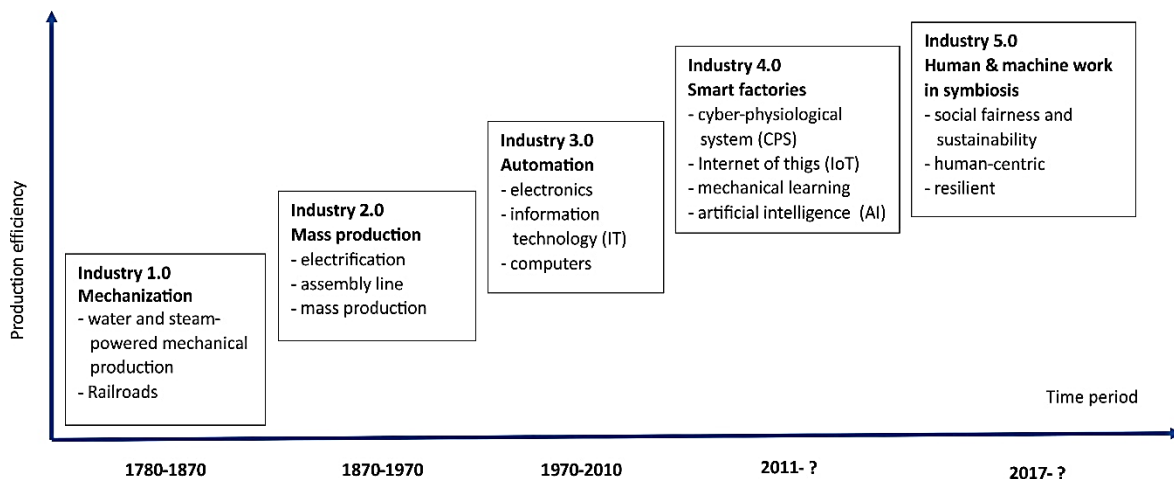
Production efficiency

Industry 1.0
Mechanization
- water and steam-powered mechanical production
- Railroads

Industry 2.0
Mass production
- electrification
- assembly line
- mass production

Industry 3.0
Automation
- electronics
- information technology (IT)
- computers

Industry 4.0
Smart factories
- cyber-physiological system (CPS)
- Internet of thigs (IoT)
- mechanical learning
- artificial intelligence (AI)

Industry 5.0
Human & machine work in symbiosis
- social fairness and sustainability
- human-centric
- resilient

Time period

1780-1870
1870-1970
1970-2010
2011- ?
2017- ?